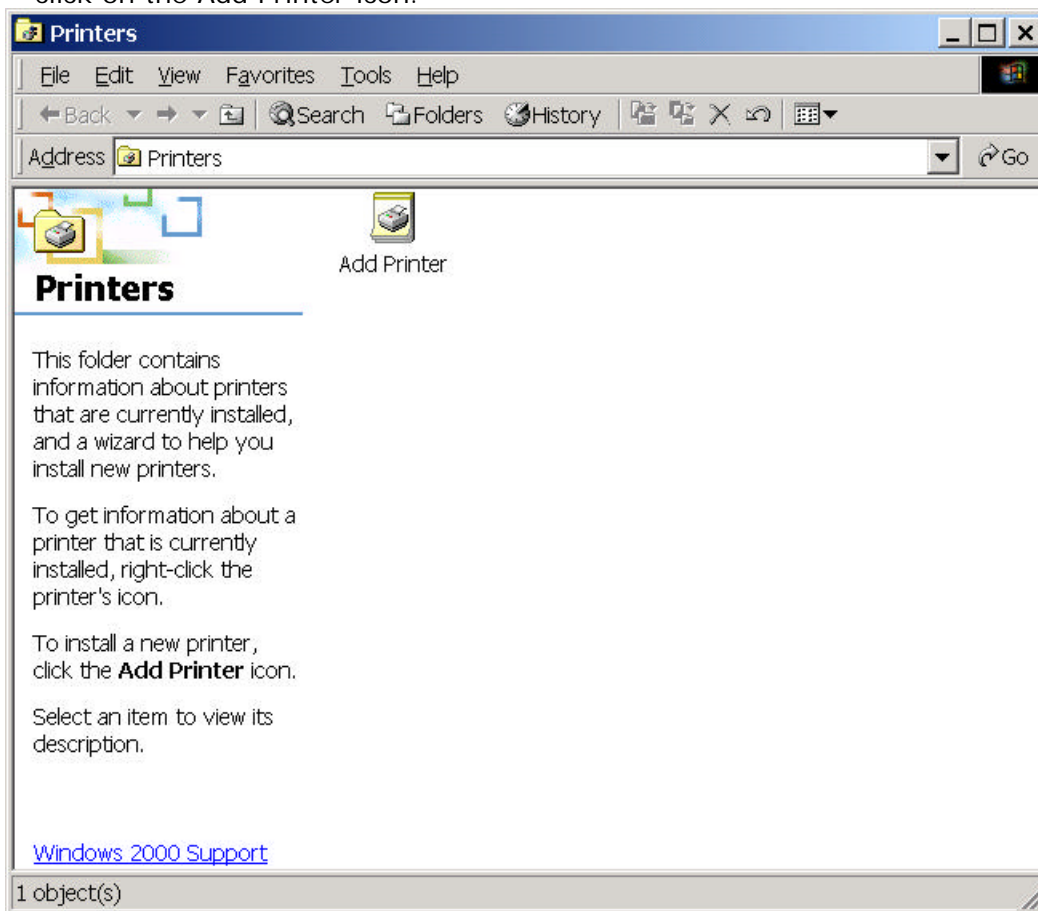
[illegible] click on the Add Printer icon.

Printers

File Edit View Favorites Tools Help

Back Search Folders History

Address Printers

Go

Add Printer

Printers

This folder contains information about printers that are currently installed, and a wizard to help you install new printers.

To get information about a printer that is currently installed, right-click the printer's icon.

To install a new printer, click the **Add Printer** icon.

Select an item to view its description.

Windows 2000 Support

1 object(s)